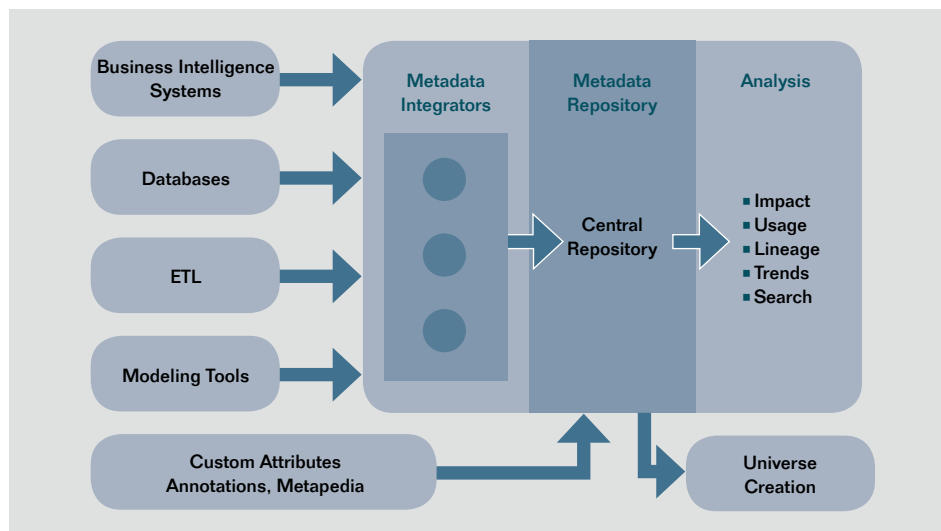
Business Intelligence Systems

Databases

ETL

Modeling Tools

Metadata Integrators

Metadata Repository

Analysis

Central Repository

- Impact
- Usage
- Lineage
- Trends
- Search

Custom Attributes Annotations, Metapedia

Universe Creation